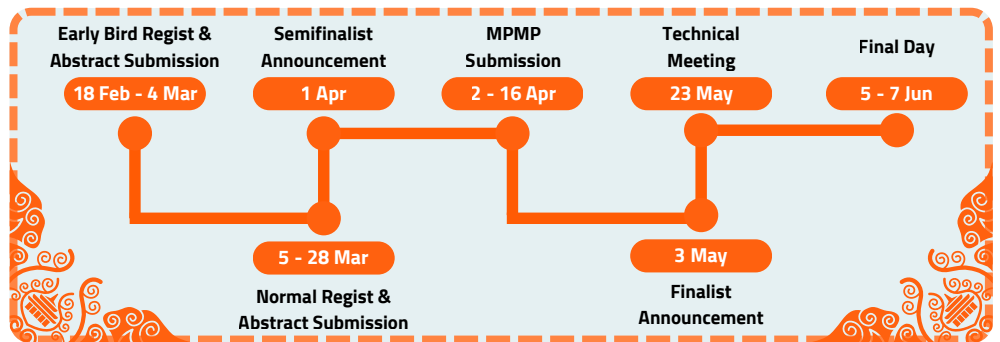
Early Bird Regist & Abstract Submission
18 Feb - 4 Mar

Semifinalist Announcement
1 Apr

MPMP Submission
2 - 16 Apr

Technical Meeting
23 May

Final Day
5 - 7 Jun

5 - 28 Mar
Normal Regist & Abstract Submission

3 May
Finalist Announcement